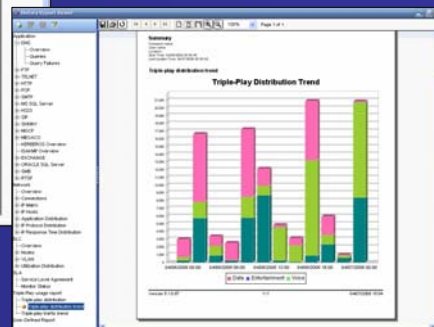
Triple-play distribution trend

Triple-Play Distribution Trend

Data Entertainment Voice

Application
DNS
Overview
Queries
Query Failures
FTP
TELNET
HTTP
POP
SMTP
MS SQL Server
H323
SIP
SNMP
NBGP
MEGACO
EXCHANGE
ORACLE SQL Server
SMB
RTSP
Network
Overview
Connections
IP Matrix
IP Hosts
Application Distribution
IP Protocol Distribution
IP Response Time Distribution
DLC
Overview
Nodes
VLAN
Utilization Distribution
SLA
Service Level Agreement
Monitor Status
Triple-Play usage report
Triple-play distribution
Triple-play distribution trend
Triple-play traffic trend
User Defined Report

100%
Page 1 of 1

Summary